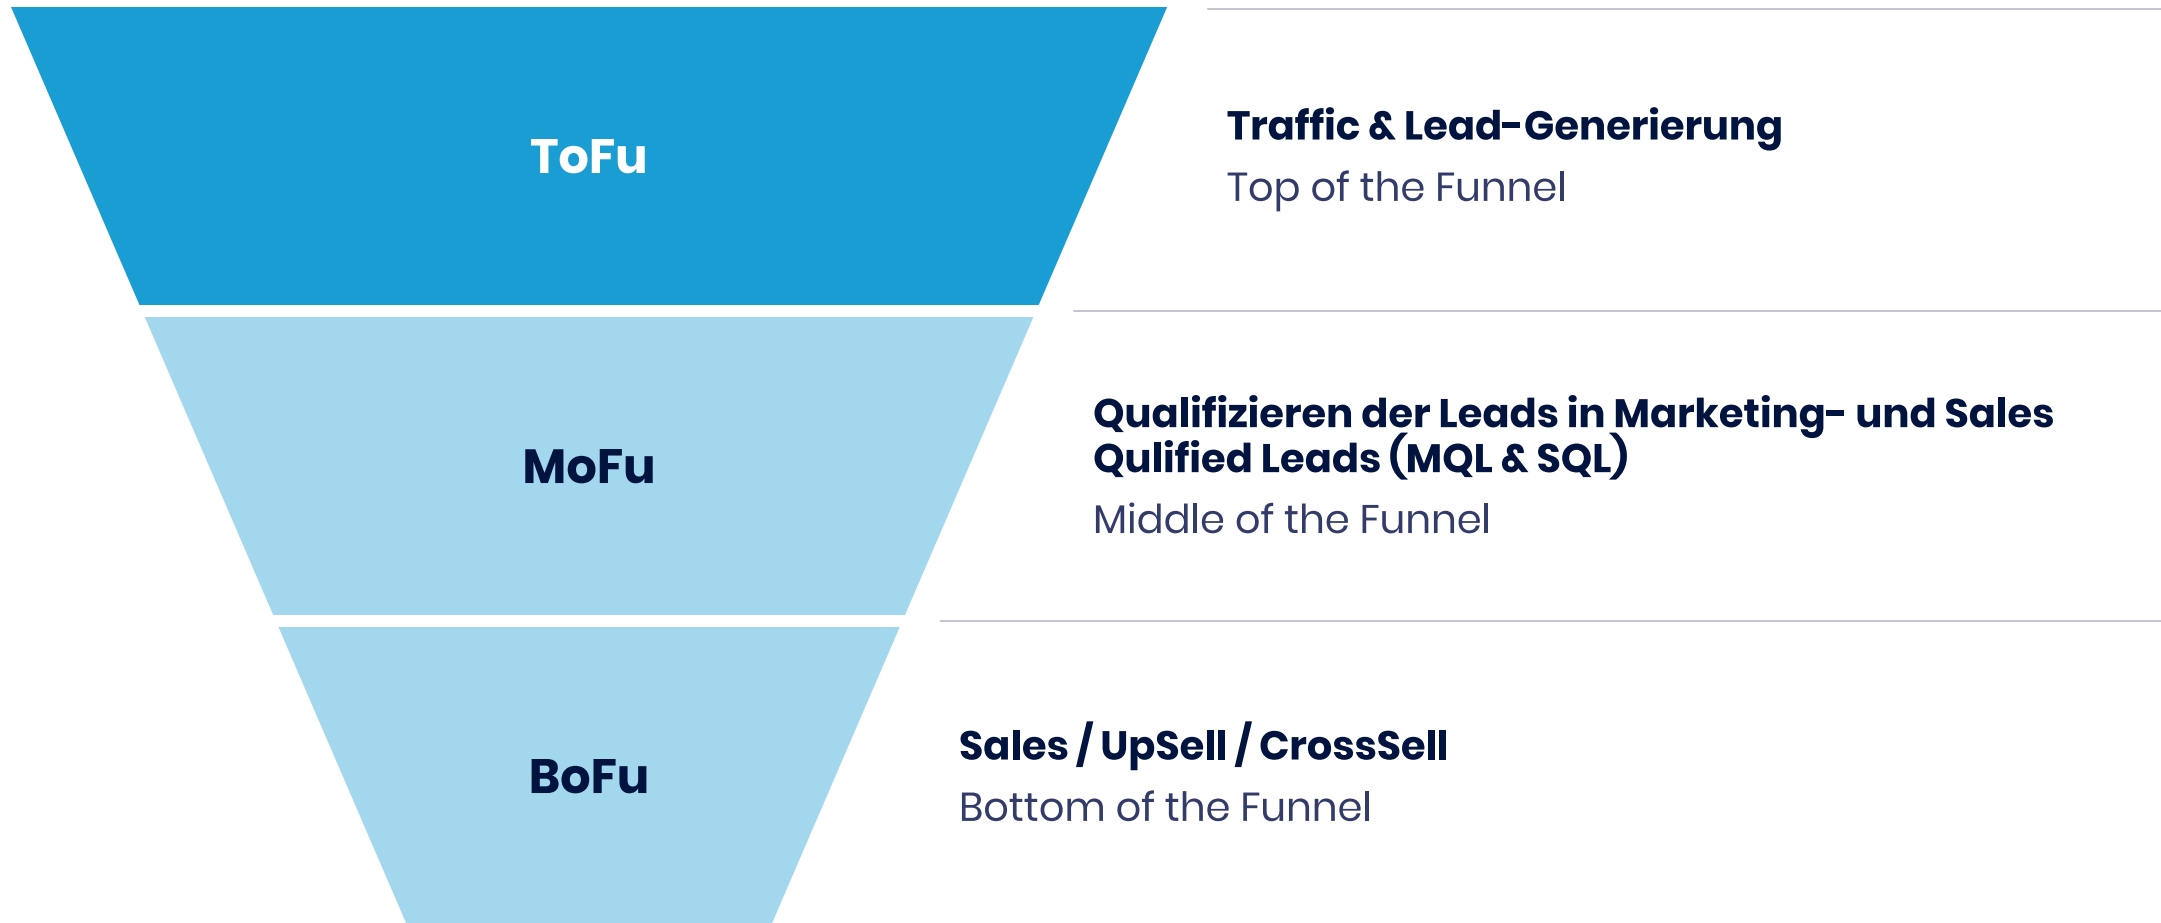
ToFu

Traffic & Lead-Generierung

Top of the Funnel

MoFu

Qualifizieren der Leads in Marketing- und Sales Qulified Leads (MQL & SQL)

Middle of the Funnel

BoFu

Sales / UpSell / CrossSell

Bottom of the Funnel